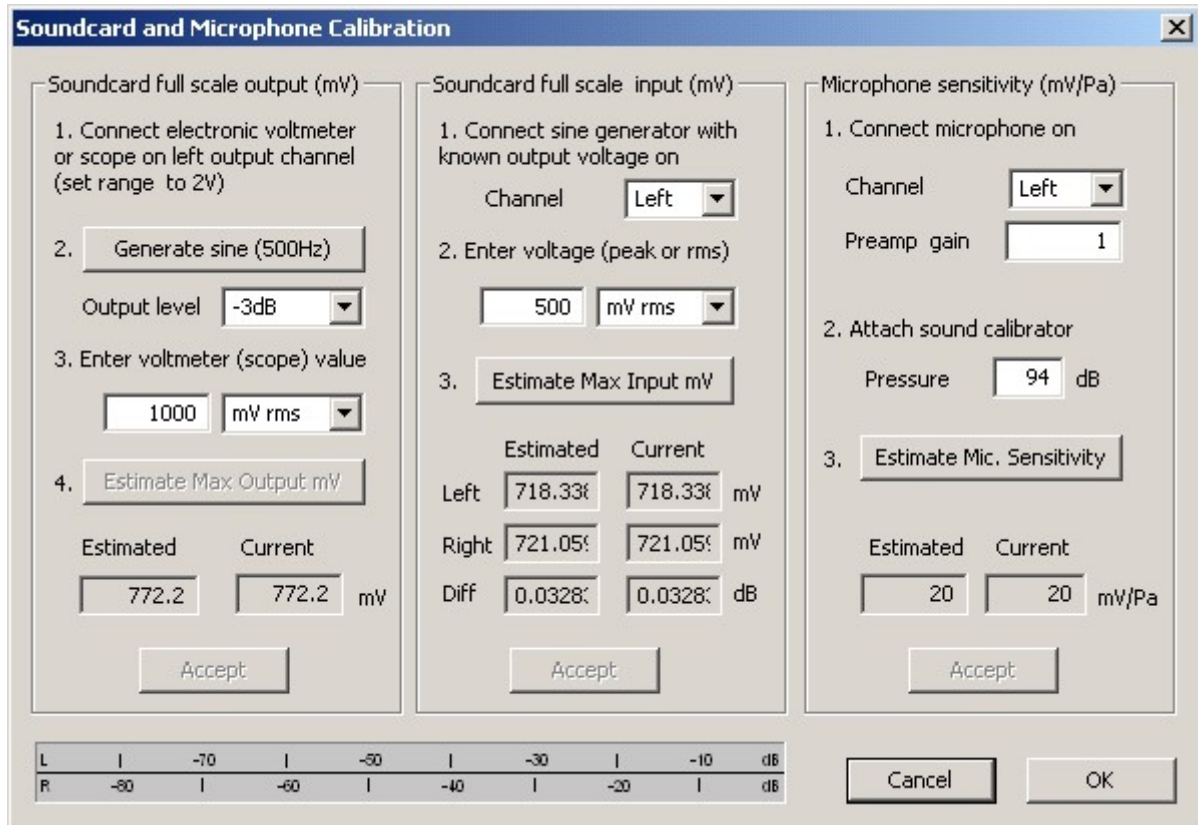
Soundcard and Microphone Calibration

Soundcard full scale output (mV)

1. Connect electronic voltmeter or scope on left output channel (set range to 2V)

2. Generate sine (500Hz)

Output level -3dB

3. Enter voltmeter (scope) value

1000 mV rms

4. Estimate Max Output mV

Estimated Current

772.2 772.2 mV

Accept

Soundcard full scale input (mV)

1. Connect sine generator with known output voltage on

Channel Left

2. Enter voltage (peak or rms)

500 mV rms

3. Estimate Max Input mV

| | Estimated | Current | |
|---|---|---|---|
| Left | 718.33( | 718.33( | mV |
| Right | 721.05( | 721.05( | mV |
| Diff | 0.0328( | 0.0328( | dB |

Accept

Microphone sensitivity (mV/Pa)

1. Connect microphone on

Channel Left

Preamp gain 1

2. Attach sound calibrator

Pressure 94 dB

3. Estimate Mic. Sensitivity

Estimated Current

20 20 mV/Pa

Accept

L -70 -50 -30 -10 dB
R -80 -60 -40 -20 dB

Cancel OK